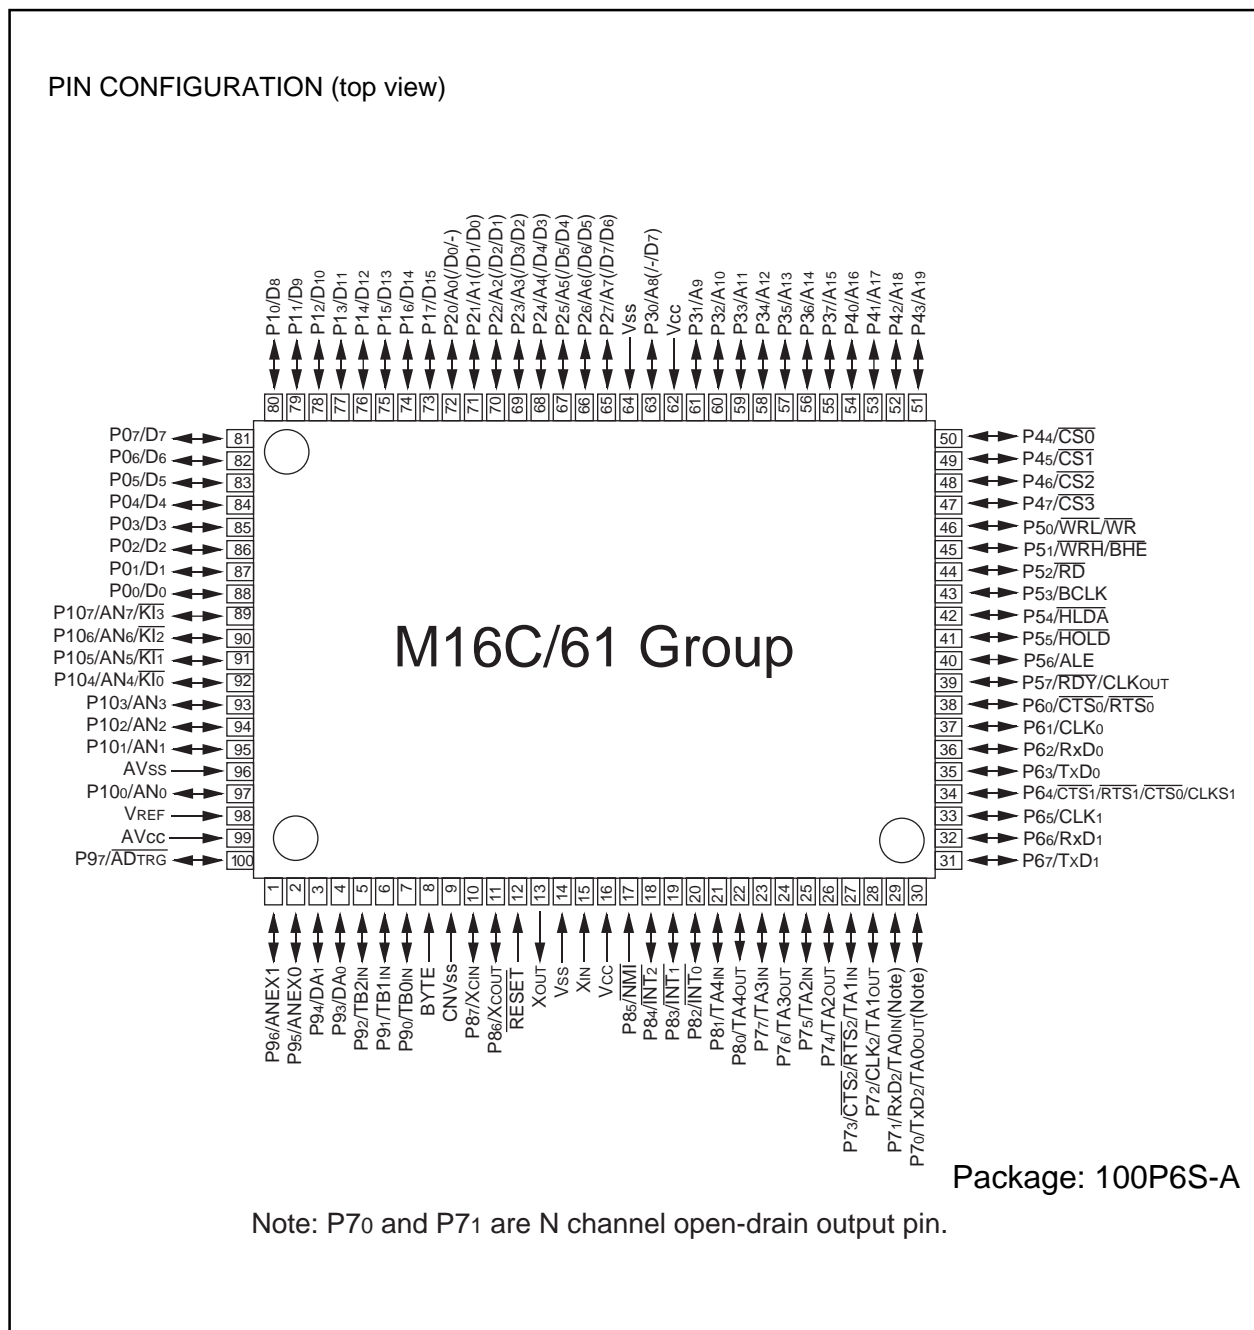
PIN CONFIGURATION (top view)

$P1_0/D_8$ $P1_1/D_9$ $P1_2/D_{10}$ $P1_3/D_{11}$ $P1_4/D_{12}$ $P1_5/D_{13}$ $P1_6/D_{14}$ $P1_7/D_{15}$ $P2_0/A_0(/D_0/-)$ $P2_1/A_1(/D_1/D_0)$ $P2_2/A_2(/D_2/D_1)$ $P2_3/A_3(/D_3/D_2)$ $P2_4/A_4(/D_4/D_3)$ $P2_5/A_5(/D_5/D_4)$ $P2_6/A_6(/D_6/D_5)$ $P2_7/A_7(/D_7/D_6)$ Vss $P3_0/A_8(/-/D_7)$ Vcc $P3_1/A_9$ $P3_2/A_{10}$ $P3_3/A_{11}$ $P3_4/A_{12}$ $P3_5/A_{13}$ $P3_6/A_{14}$ $P3_7/A_{15}$ $P4_0/A_{16}$ $P4_1/A_{17}$ $P4_2/A_{18}$ $P4_3/A_{19}$

80 79 78 77 76 75 74 73 72 71 70 69 68 67 66 65 64 63 62 61 60 59 58 57 56 55 54 53 52 51

$P0_7/D_7$ 81
$P0_6/D_6$ 82
$P0_5/D_5$ 83
$P0_4/D_4$ 84
$P0_3/D_3$ 85
$P0_2/D_2$ 86
$P0_1/D_1$ 87
$P0_0/D_0$ 88
$P10_7/AN_7/\overline{KI_3}$ 89
$P10_6/AN_6/\overline{KI_2}$ 90
$P10_5/AN_5/\overline{KI_1}$ 91
$P10_4/AN_4/\overline{KI_0}$ 92
$P10_3/AN_3$ 93
$P10_2/AN_2$ 94
$P10_1/AN_1$ 95
AVss 96
$P10_0/AN_0$ 97
VREF 98
AVcc 99
$P9_7/\overline{AD_{TRG}}$ 100

M16C/61 Group

50 $P4_4/\overline{CS0}$
49 $P4_5/\overline{CS1}$
48 $P4_6/\overline{CS2}$
47 $P4_7/\overline{CS3}$
46 $P5_0/\overline{WRL}/\overline{WR}$
45 $P5_1/\overline{WRH}/\overline{BHE}$
44 $P5_2/\overline{RD}$
43 $P5_3/BCLK$
42 $P5_4/\overline{HLDA}$
41 $P5_5/\overline{HOLD}$
40 $P5_6/ALE$
39 $P5_7/\overline{RDY}/CLK_{OUT}$
38 $P6_0/\overline{CTS_0}/\overline{RTS_0}$
37 $P6_1/CLK_0$
36 $P6_2/RxD_0$
35 $P6_3/TxD_0$
34 $P6_4/\overline{CTS1}/\overline{RTS1}/\overline{CTS0}/CLKS1$
33 $P6_5/CLK_1$
32 $P6_6/RxD_1$
31 $P6_7/TxD_1$

1 2 3 4 5 6 7 8 9 10 11 12 13 14 15 16 17 18 19 20 21 22 23 24 25 26 27 28 29 30

$P9_6/ANEX1$ $P9_5/ANEX0$ $P9_4/DA_1$ $P9_3/DA_0$ $P9_2/TB2_{IN}$ $P9_1/TB1_{IN}$ $P9_0/TB0_{IN}$ BYTE CNVss $P8_7/X_{CIN}$ $P8_6/X_{COUT}$ $\overline{RESET}$ $X_{OUT}$ Vss $X_{IN}$ Vcc $P8_5/\overline{NMI}$ $P8_4/\overline{INT_2}$ $P8_3/\overline{INT_1}$ $P8_2/\overline{INT_0}$ $P8_1/TA4_{IN}$ $P8_0/TA4_{OUT}$ $P7_7/TA3_{IN}$ $P7_6/TA3_{OUT}$ $P7_5/TA2_{IN}$ $P7_4/TA2_{OUT}$ $P7_3/\overline{CTS_2}/\overline{RTS_2}/TA1_{IN}$ $P7_2/CLK_2/TA1_{OUT}$ $P7_1/RxD_2/TA0_{IN}$(Note) $P7_0/TxD_2/TA0_{OUT}$(Note)

Package: 100P6S-A

Note: $P7_0$ and $P7_1$ are N channel open-drain output pin.